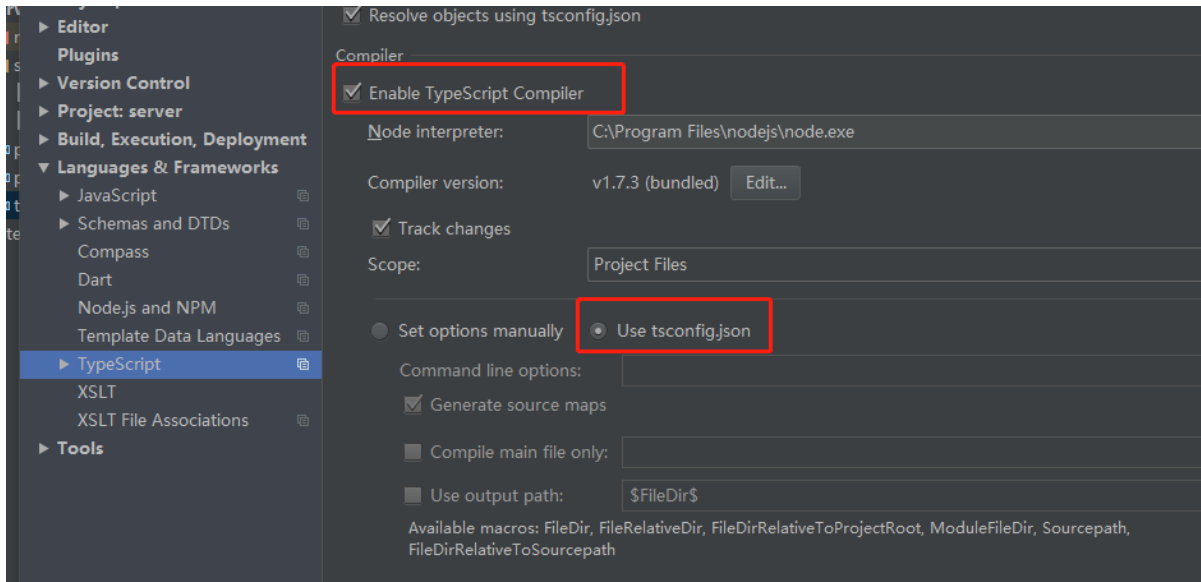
Editor
Plugins
Version Control
Project: server
Build, Execution, Deployment
Languages & Frameworks
JavaScript
Schemas and DTDs
Compass
Dart
Node.js and NPM
Template Data Languages
TypeScript
XSLT
XSLT File Associations
Tools

Resolve objects using tsconfig.json

Compiler

Enable TypeScript Compiler

Node interpreter: C:\Program Files\nodejs\node.exe

Compiler version: v1.7.3 (bundled) Edit...

Track changes

Scope: Project Files

Set options manually

Use tsconfig.json

Command line options:

Generate source maps

Compile main file only:

Use output path: $FileDir$

Available macros: FileDir, FileRelativeDir, FileDirRelativeToProjectRoot, ModuleFileDir, Sourcepath, FileDirRelativeToSourcepath